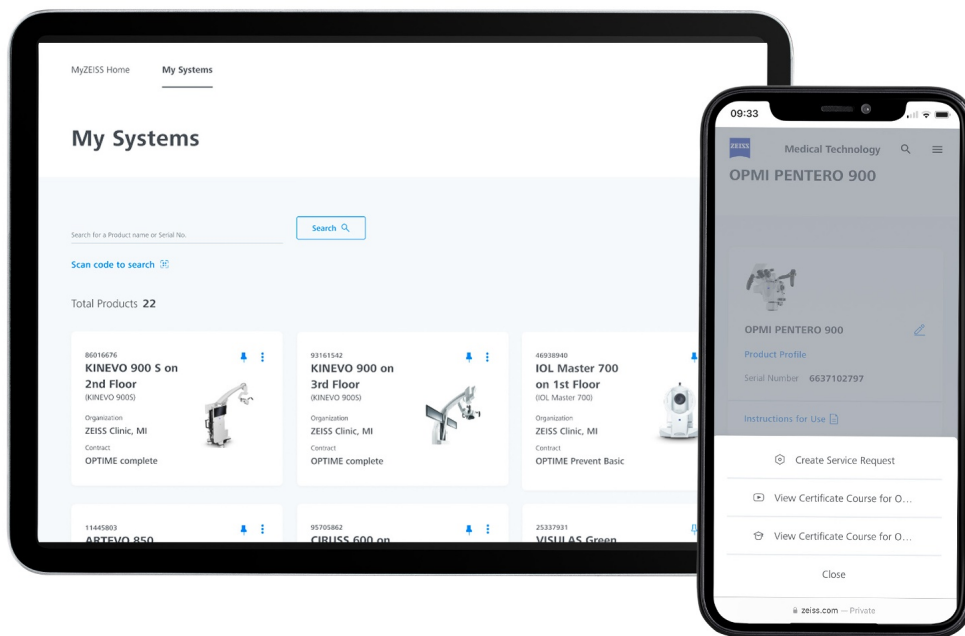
MyZEISS Home My Systems

My Systems

Search for a Product name or Serial No.

Search

Scan code to search

Total Products 22

86016676
KINEVO 900 S on 2nd Floor
(KINEVO 900S)
Organization
ZEISS Clinic, MI
Contract
OPTIME complete

93161542
KINEVO 900 on 3rd Floor
(KINEVO 900S)
Organization
ZEISS Clinic, MI
Contract
OPTIME complete

46938940
IOL Master 700 on 1st Floor
(IOL Master 700)
Organization
ZEISS Clinic, MI
Contract
OPTIME Prevent Basic

11445803
ARTEVO 850

95705862
CIRUSS 600 on

25337931
VISULAS Green

09:33

ZEISS

Medical Technology

OPMI PENTERO 900

OPMI PENTERO 900

Product Profile

Serial Number 6637102797

Instructions for Use

Create Service Request

View Certificate Course for O...

View Certificate Course for O...

Close

zeiss.com — Private